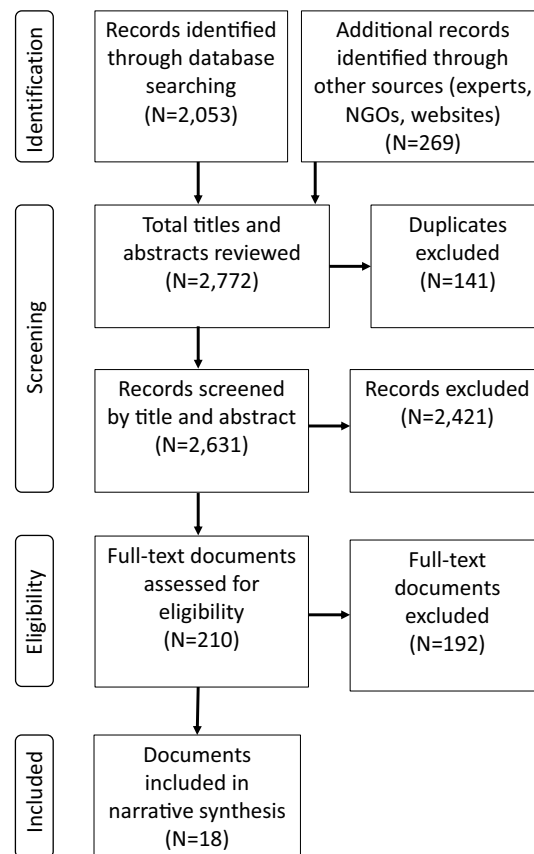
Identification

Records identified through database searching (N=2,053)

Additional records identified through other sources (experts, NGOs, websites) (N=269)

Screening

Total titles and abstracts reviewed (N=2,772)

Duplicates excluded (N=141)

Records screened by title and abstract (N=2,631)

Records excluded (N=2,421)

Eligibility

Full-text documents assessed for eligibility (N=210)

Full-text documents excluded (N=192)

Included

Documents included in narrative synthesis (N=18)